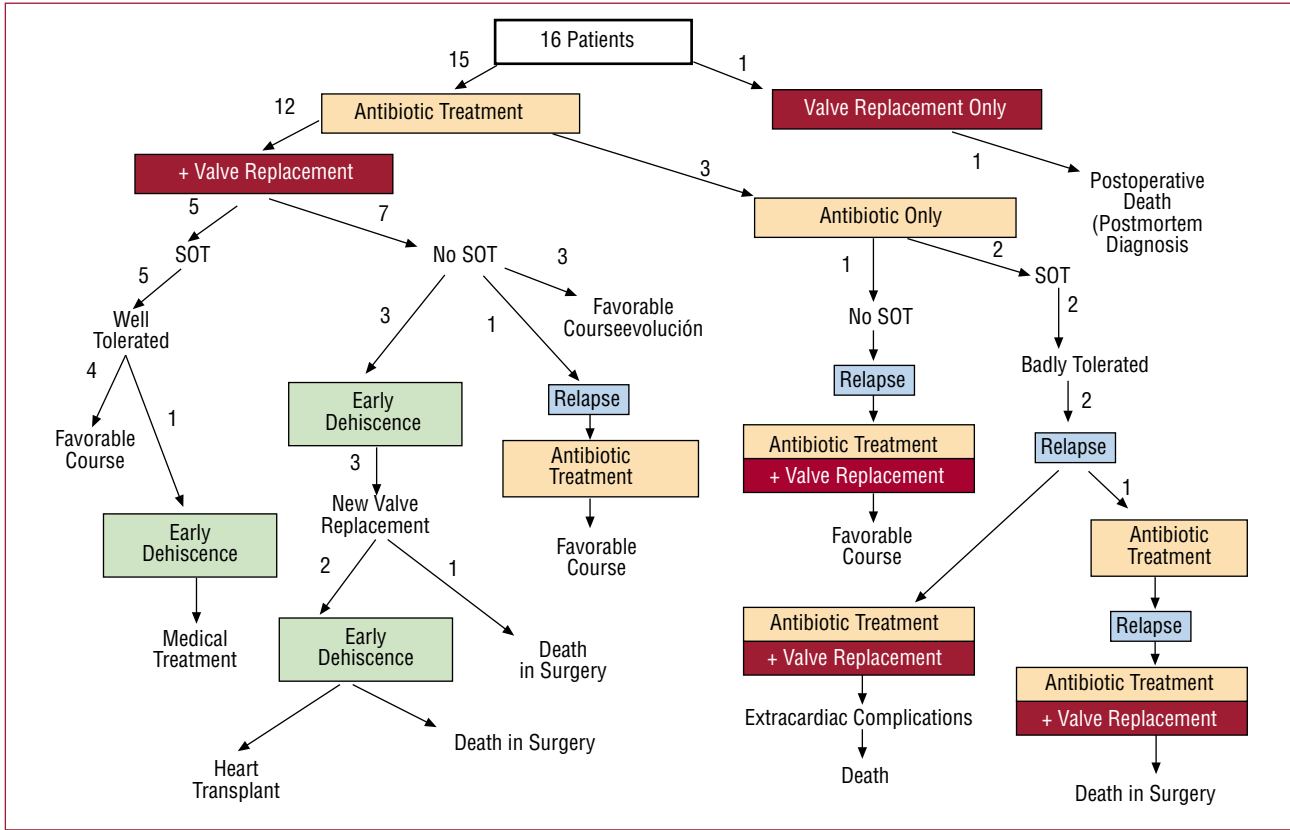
16 Patients

15

1

12

Antibiotic Treatment

Valve Replacement Only

+ Valve Replacement

1

Postoperative Death (Postmortem Diagnosis

3

Antibiotic Only

5

7

SOT

No SOT

3

1

2

5

Favorable Courseevolución

SOT

Well Tolerated

3

1

No SOT

2

Relapse

Badly Tolerated

4

1

Early Dehiscence

Relapse

2

Favorable Course

Antibiotic Treatment

Antibiotic Treatment

Relapse

+ Valve Replacement

3

1

New Valve Replacement

Early Dehiscence

Favorable Course

Favorable Course

Antibiotic Treatment

Medical Treatment

2

1

Early Dehiscence

Death in Surgery

Antibiotic Treatment

Relapse

+ Valve Replacement

Antibiotic Treatment

Extracardiac Complications

+ Valve Replacement

Death in Surgery

Heart Transplant

Death

Death in Surgery